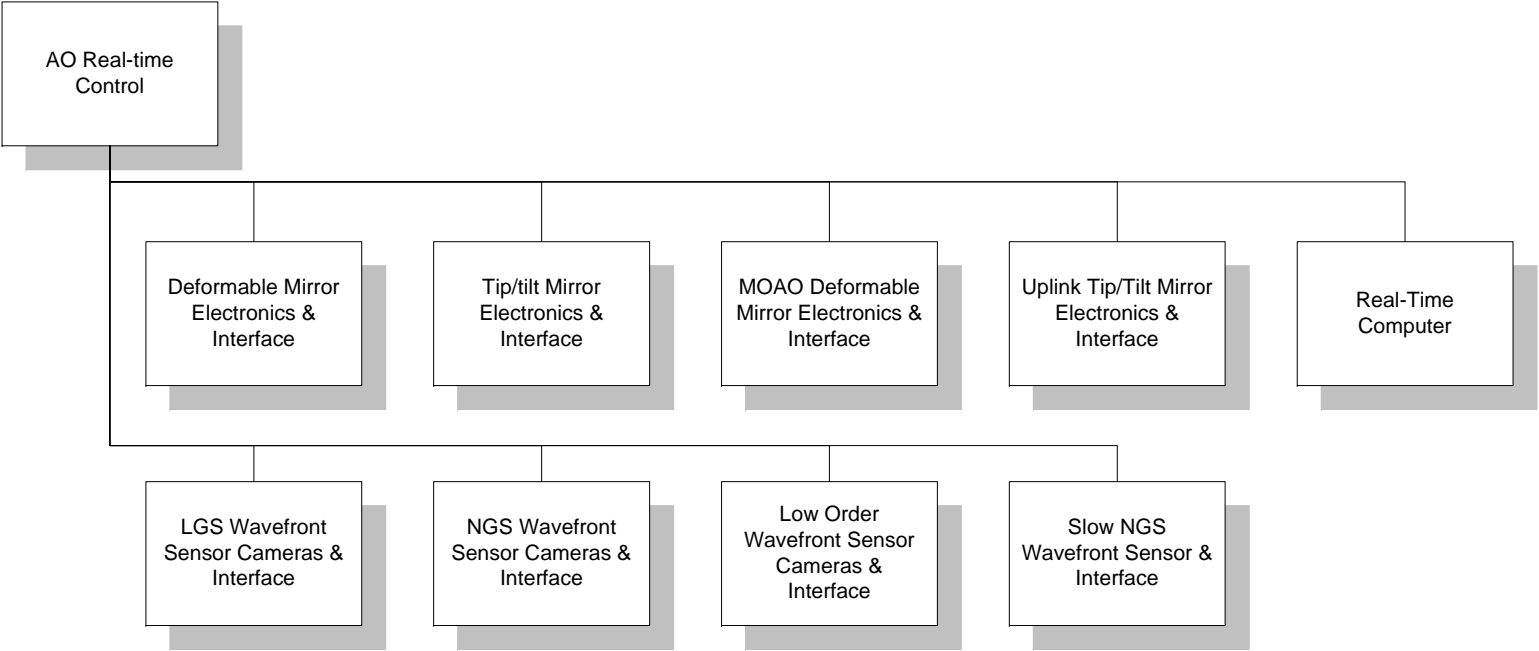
AO Real-time Control

Deformable Mirror Electronics & Interface

Tip/tilt Mirror Electronics & Interface

MOAO Deformable Mirror Electronics & Interface

Uplink Tip/Tilt Mirror Electronics & Interface

Real-Time Computer

LGS Wavefront Sensor Cameras & Interface

NGS Wavefront Sensor Cameras & Interface

Low Order Wavefront Sensor Cameras & Interface

Slow NGS Wavefront Sensor & Interface